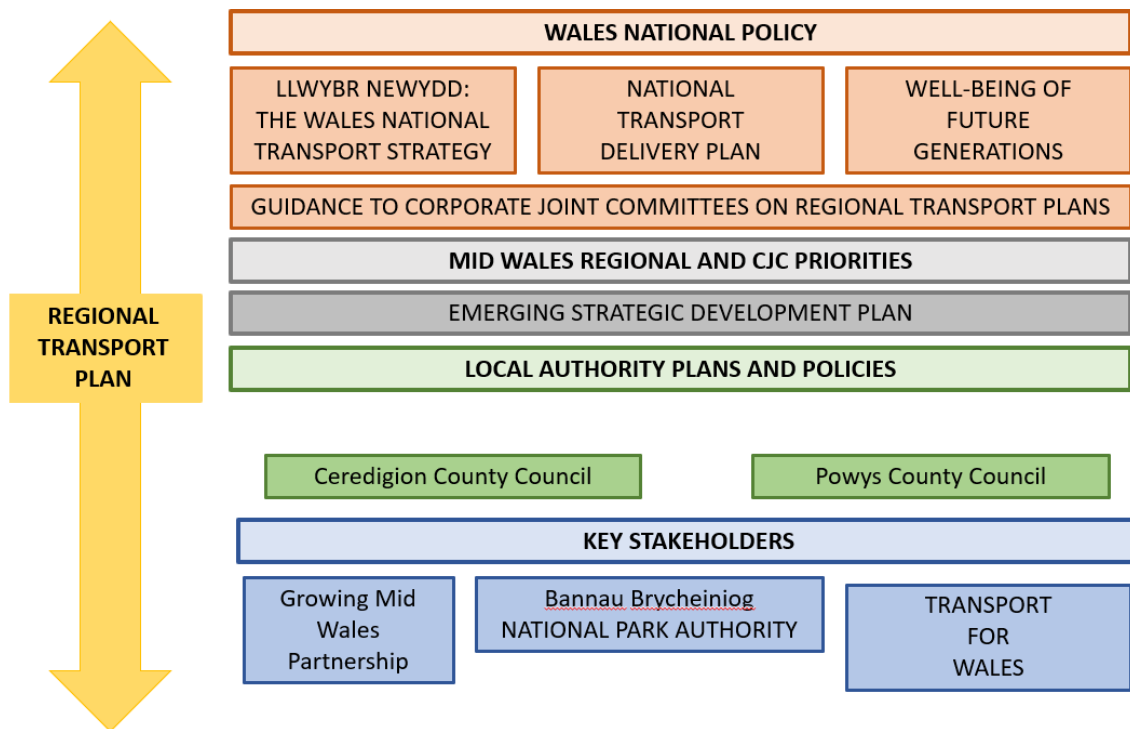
REGIONAL TRANSPORT PLAN

WALES NATIONAL POLICY

LLWYBR NEWYDD: THE WALES NATIONAL TRANSPORT STRATEGY

NATIONAL TRANSPORT DELIVERY PLAN

WELL-BEING OF FUTURE GENERATIONS

GUIDANCE TO CORPORATE JOINT COMMITTEES ON REGIONAL TRANSPORT PLANS

MID WALES REGIONAL AND CJC PRIORITIES

EMERGING STRATEGIC DEVELOPMENT PLAN

LOCAL AUTHORITY PLANS AND POLICIES

Ceredigion County Council

Powys County Council

KEY STAKEHOLDERS

Growing Mid Wales Partnership

Bannau Brycheiniog NATIONAL PARK AUTHORITY

TRANSPORT FOR WALES